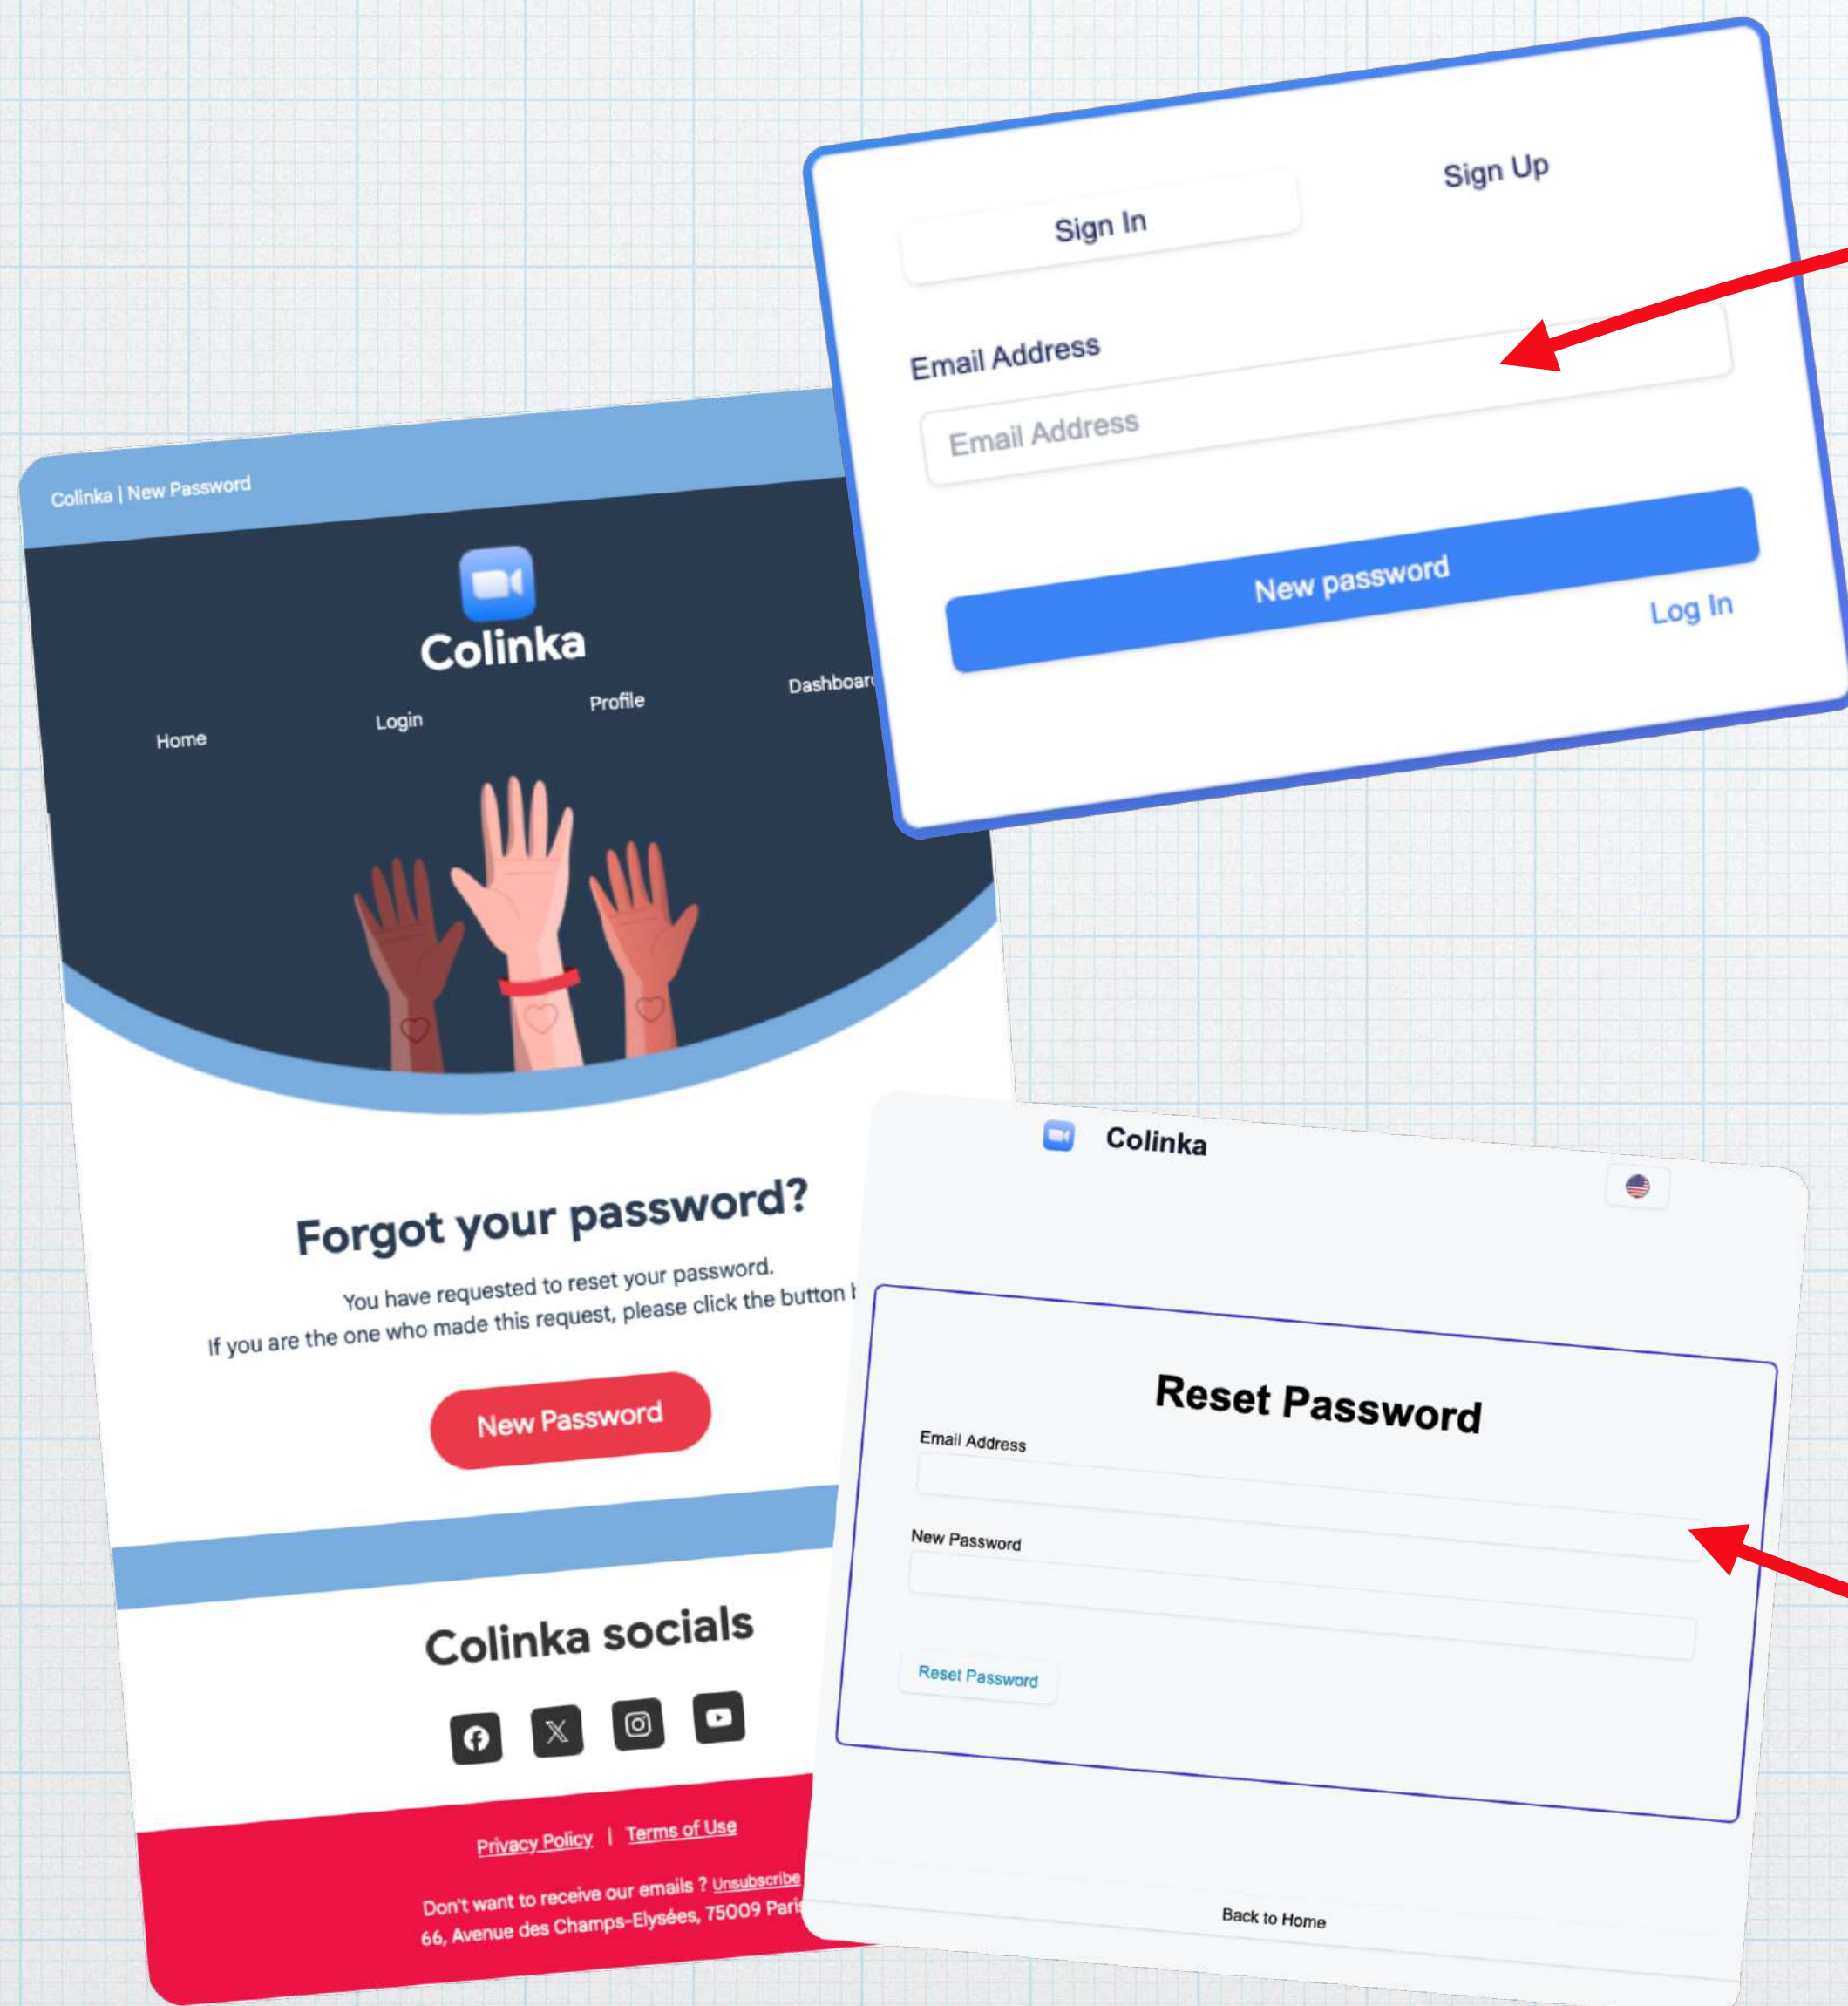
Sign In

Sign Up

Email Address

Email Address

New password

Log In

Colinka | New Password

Colinka

Home

Login

Profile

Dashboar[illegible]

Forgot your password?

You have requested to reset your password.
If you are the one who made this request, please click the button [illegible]

New Password

Colinka socials

Privacy Policy | Terms of Use

Don't want to receive our emails ? Unsubscribe
66, Avenue des Champs-Elysées, 75009 Pari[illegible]

Colinka

Reset Password

Email Address

New Password

Reset Password

Back to Home